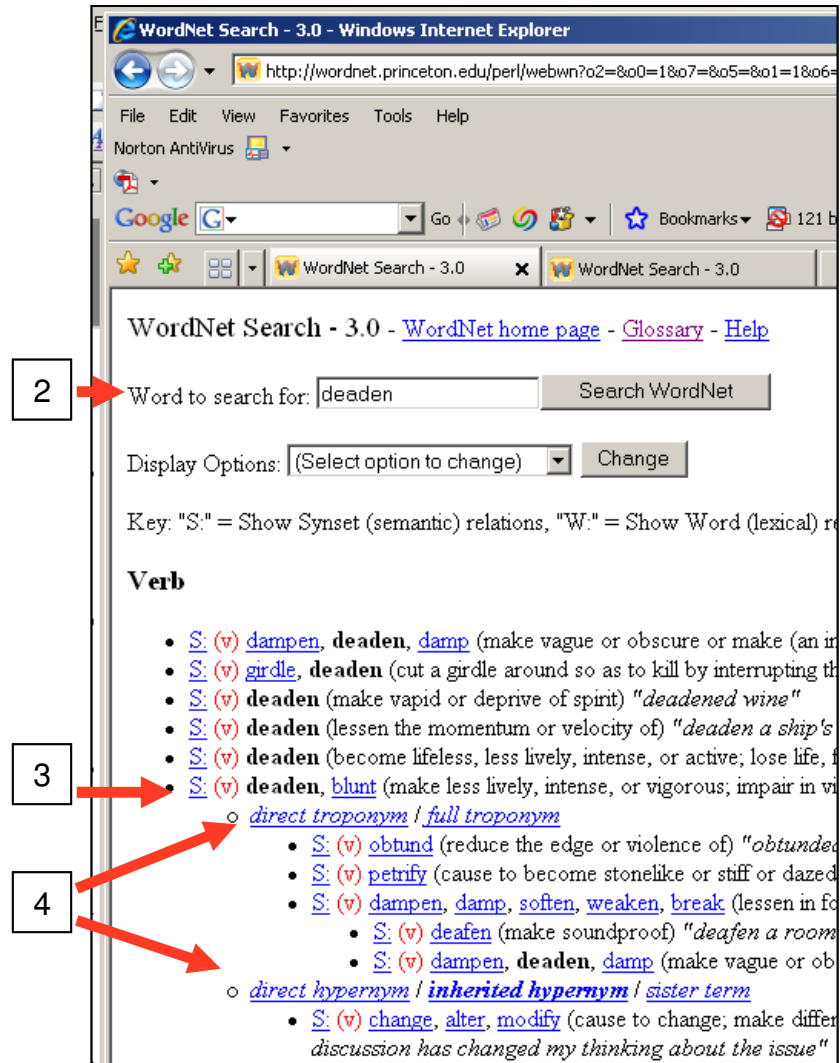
WordNet Search - 3.0 - Windows Internet Explorer

http://wordnet.princeton.edu/perl/webwn?o2=&o0=1&o7=&o5=&o1=1&o6=

File Edit View Favorites Tools Help

Norton AntiVirus

Google G Go Bookmarks 121 b

WordNet Search - 3.0 WordNet Search - 3.0

WordNet Search - 3.0 - WordNet home page - Glossary - Help

2

Word to search for: deaden Search WordNet

Display Options: (Select option to change) Change

Key: "S:" = Show Synset (semantic) relations, "W:" = Show Word (lexical) r

Verb

- S: (v) dampen, deaden, damp (make vague or obscure or make (an i
- S: (v) girdle, deaden (cut a girdle around so as to kill by interrupting th
- S: (v) deaden (make vapid or deprive of spirit) "deadened wine"
- S: (v) deaden (lessen the momentum or velocity of) "deaden a ship's
- S: (v) deaden (become lifeless, less lively, intense, or active; lose life, f

3

- S: (v) deaden, blunt (make less lively, intense, or vigorous; impair in vi
 - direct troponym / full troponym
 - S: (v) obtund (reduce the edge or violence of) "obtunded
 - S: (v) petrify (cause to become stonelike or stiff or dazed
 - S: (v) dampen, damp, soften, weaken, break (lessen in fo
 - S: (v) deafen (make soundproof) "deafen a room
 - S: (v) dampen, deaden, damp (make vague or ob

4

 - direct hypernym / inherited hypernym / sister term
 - S: (v) change, alter, modify (cause to change; make differ discussion has changed my thinking about the issue"